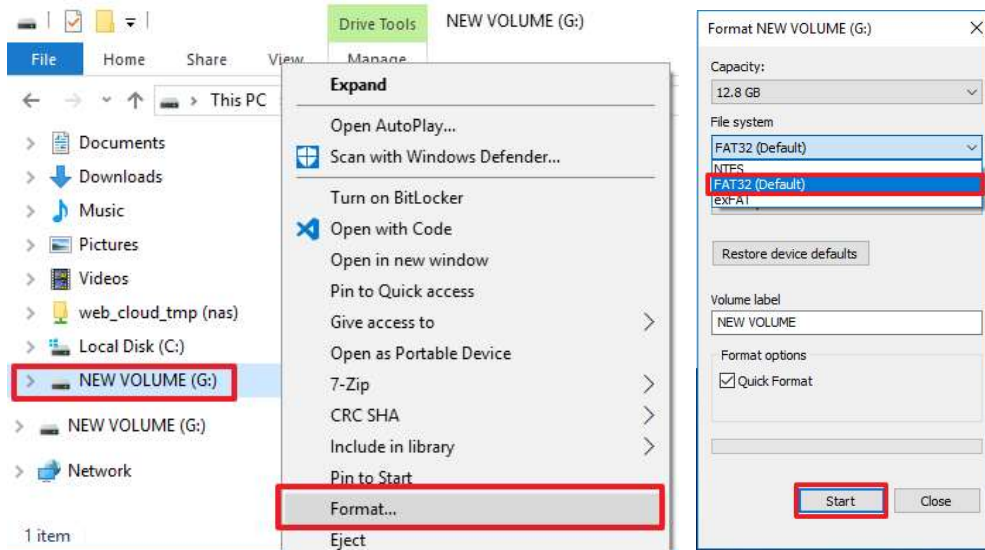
Drive Tools NEW VOLUME (G:)

File Home Share View Manage

This PC

Documents
Downloads
Music
Pictures
Videos
web_cloud_tmp (nas)
Local Disk (C:)
NEW VOLUME (G:)
NEW VOLUME (G:)
Network

1 item

Expand
Open AutoPlay...
Scan with Windows Defender...
Turn on BitLocker
Open with Code
Open in new window
Pin to Quick access
Give access to
Open as Portable Device
7-Zip
CRC SHA
Include in library
Pin to Start
Format...
Eject

Format NEW VOLUME (G:)

Capacity:
12.8 GB
File system
FAT32 (Default)
NTFS
FAT32 (Default)
exFAT

Restore device defaults

Volume label
NEW VOLUME

Format options
Quick Format

Start Close